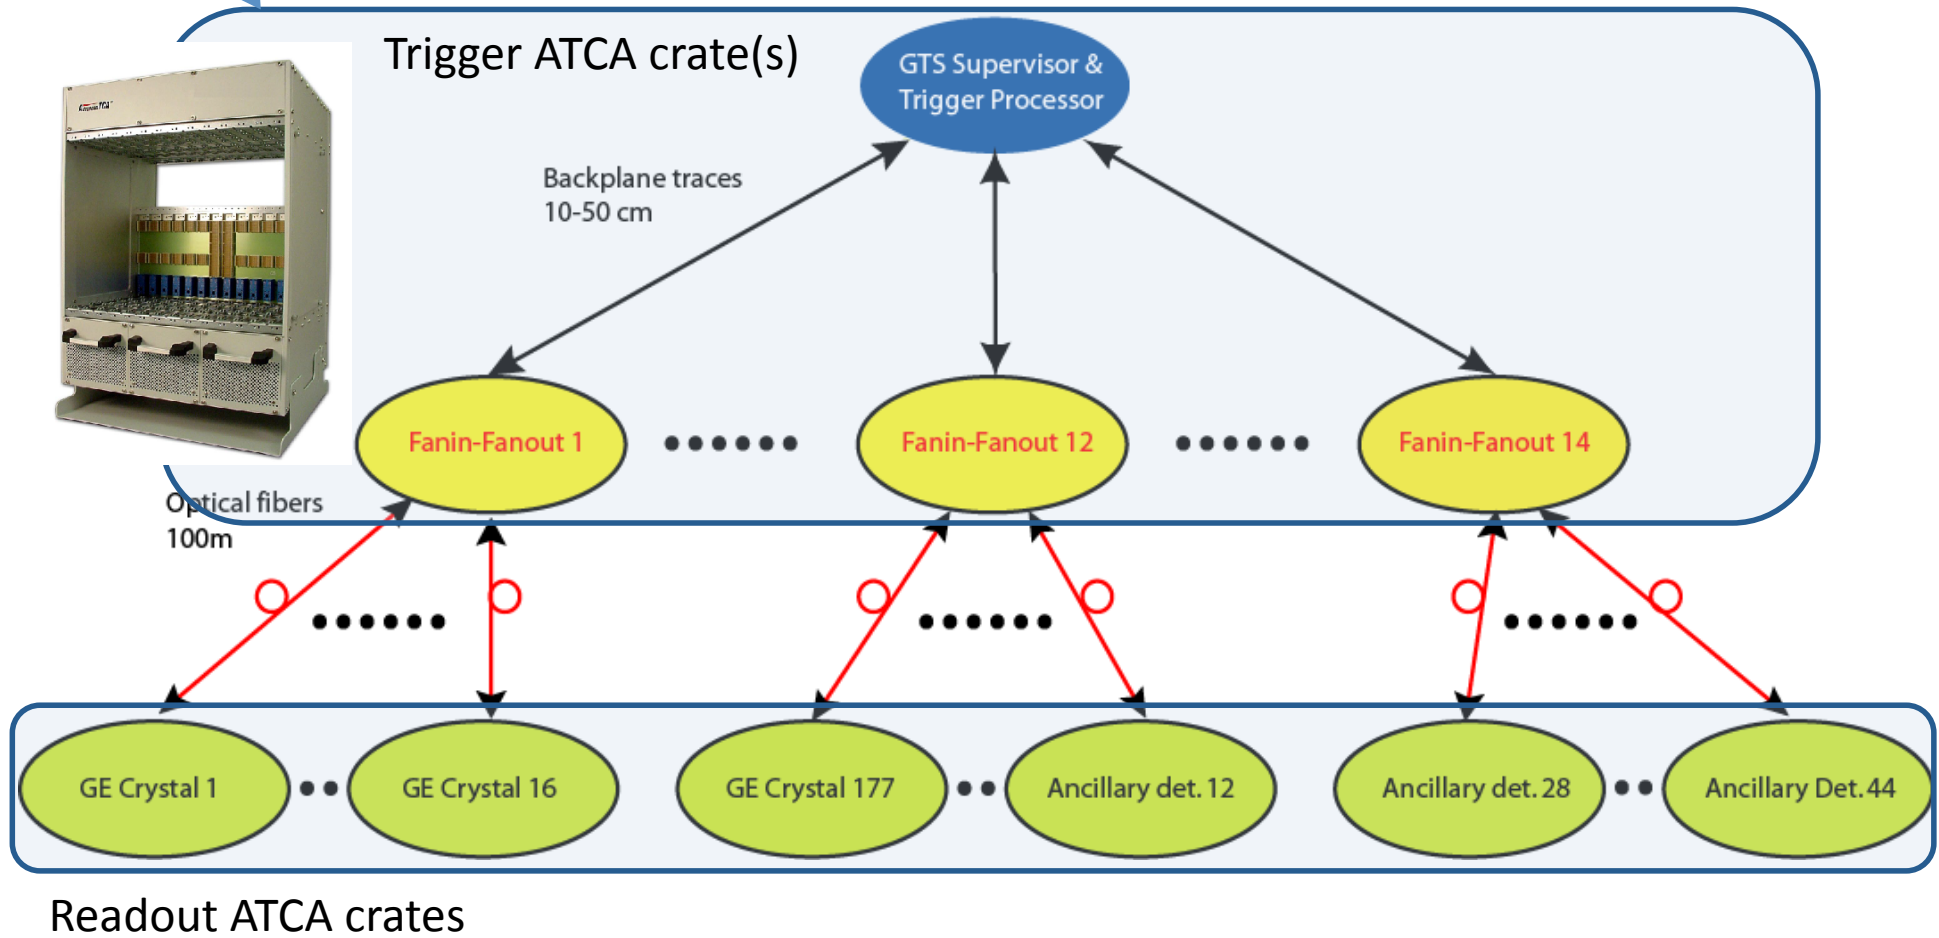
Trigger ATCA crate(s)

GTS Supervisor & Trigger Processor

Backplane traces 10-50 cm

Fanin-Fanout 1 •••••• Fanin-Fanout 12 •••••• Fanin-Fanout 14

Optical fibers 100m

••••••

••••••

••••••

GE Crystal 1 •• GE Crystal 16

GE Crystal 177 •• Ancillary det. 12

Ancillary det. 28 •• Ancillary Det. 44

Readout ATCA crates